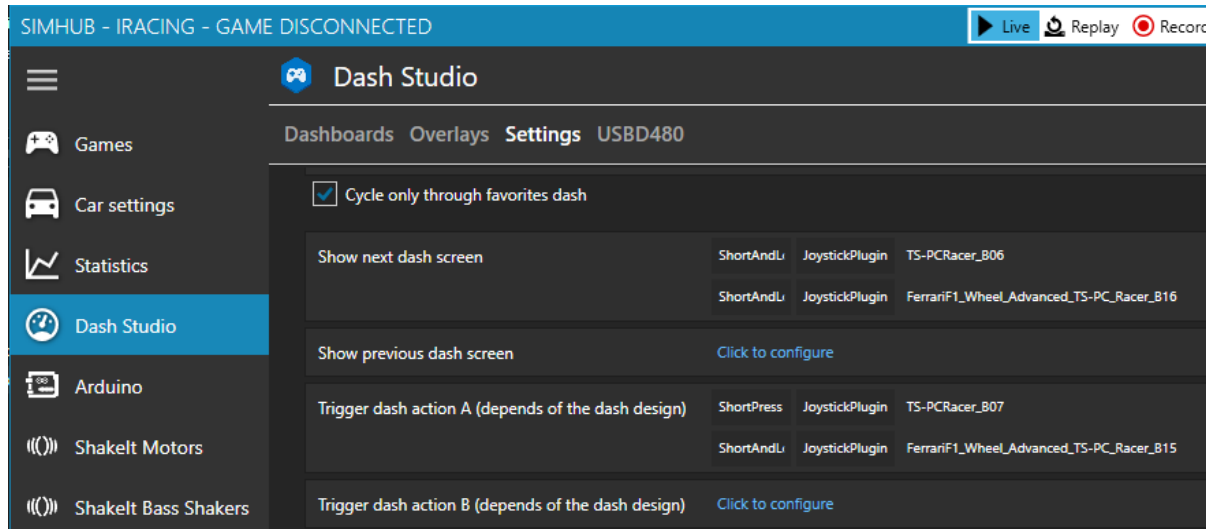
SIMHUB - IRACING - GAME DISCONNECTED

Live Replay Record

Games
Car settings
Statistics
Dash Studio
Arduino
ShakeIt Motors
ShakeIt Bass Shakers

Dash Studio

Dashboards Overlays Settings USBD480

Cycle only through favorites dash

Show next dash screen ShortAndL JoystickPlugin TS-PCRacer_B06
ShortAndL JoystickPlugin FerrariF1_Wheel_Advanced_TS-PC_Racer_B16

Show previous dash screen Click to configure

Trigger dash action A (depends of the dash design) ShortPress JoystickPlugin TS-PCRacer_B07
ShortAndL JoystickPlugin FerrariF1_Wheel_Advanced_TS-PC_Racer_B15

Trigger dash action B (depends of the dash design) Click to configure